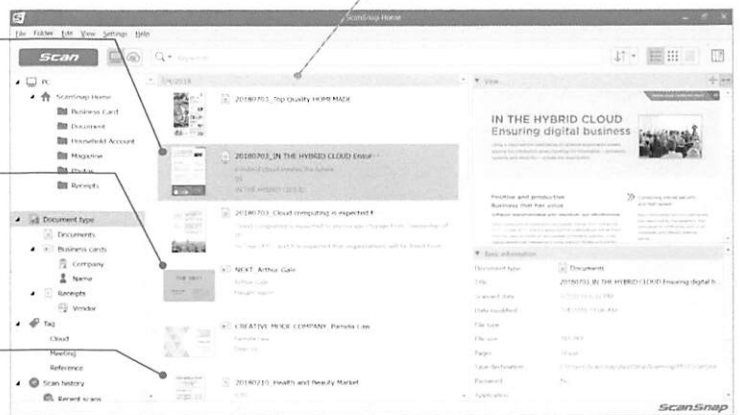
ScanSnap Home

File Folder Edit View Settings Help

Scan

Search

PC

ScanSnap Home

Business Card

Document

Household Account

Magazine

Photo

Receipts

Document type

Documents

Business cards

Company

Name

Receipts

Vendor

Tag

Cloud

Meeting

Reference

Scan history

Recent scans

7/6/2018

20180703_Top Quality HOME MADE

20180703_IN THE HYBRID CLOUD Ensur

20180703_Cloud computing is expected t

NEXT_Arthur Gale

CREATIVE MODE COMPANY_Pamela Law

20180710_Health and Beauty Market

View

IN THE HYBRID CLOUD
Ensuring digital business

Positive and productive
Business that has value

Basic information

Document type

Documents

Title

20180703_IN THE HYBRID CLOUD Ensuring digital b

Scanned date

Date modified

File type

File size

Pages

Save destination

Password

Application

ScanSnap